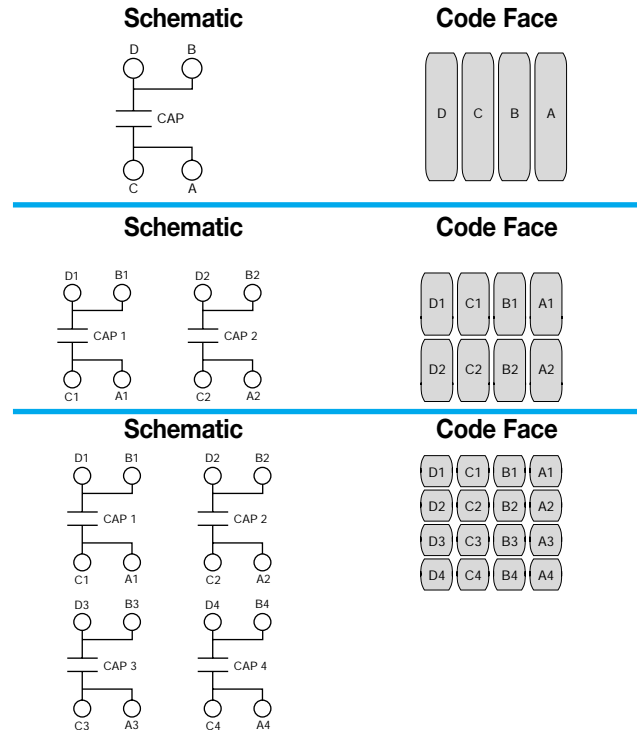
Schematic

D B
CAP
C A

Code Face

| D | C | B | A |
|---|---|---|---|

Schematic

D1 B1
CAP 1
C1 A1

D2 B2
CAP 2
C2 A2

Code Face

| D1 | C1 | B1 | A1 |
|---|---|---|---|
| D2 | C2 | B2 | A2 |

Schematic

D1 B1
CAP 1
C1 A1

D2 B2
CAP 2
C2 A2

D3 B3
CAP 3
C3 A3

D4 B4
CAP 4
C4 A4

Code Face

| D1 | C1 | B1 | A1 |
|---|---|---|---|
| D2 | C2 | B2 | A2 |
| D3 | C3 | B3 | A3 |
| D4 | C4 | B4 | A4 |